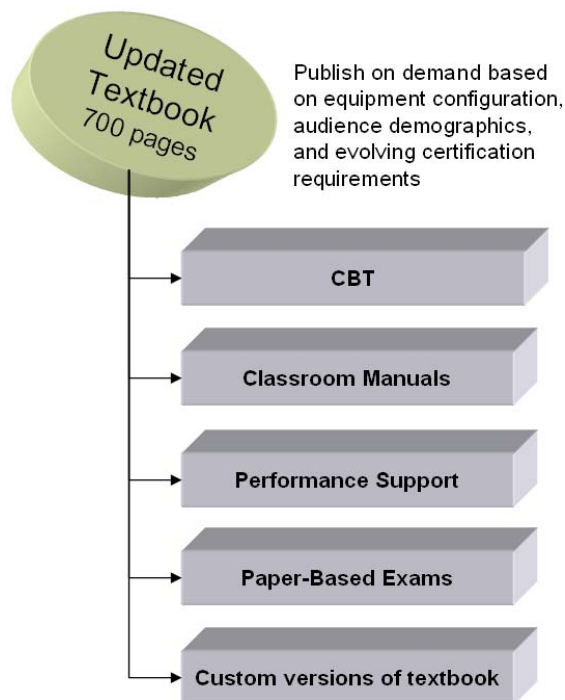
Updated Textbook 700 pages

Publish on demand based on equipment configuration, audience demographics, and evolving certification requirements

CBT

Classroom Manuals

Performance Support

Paper-Based Exams

Custom versions of textbook